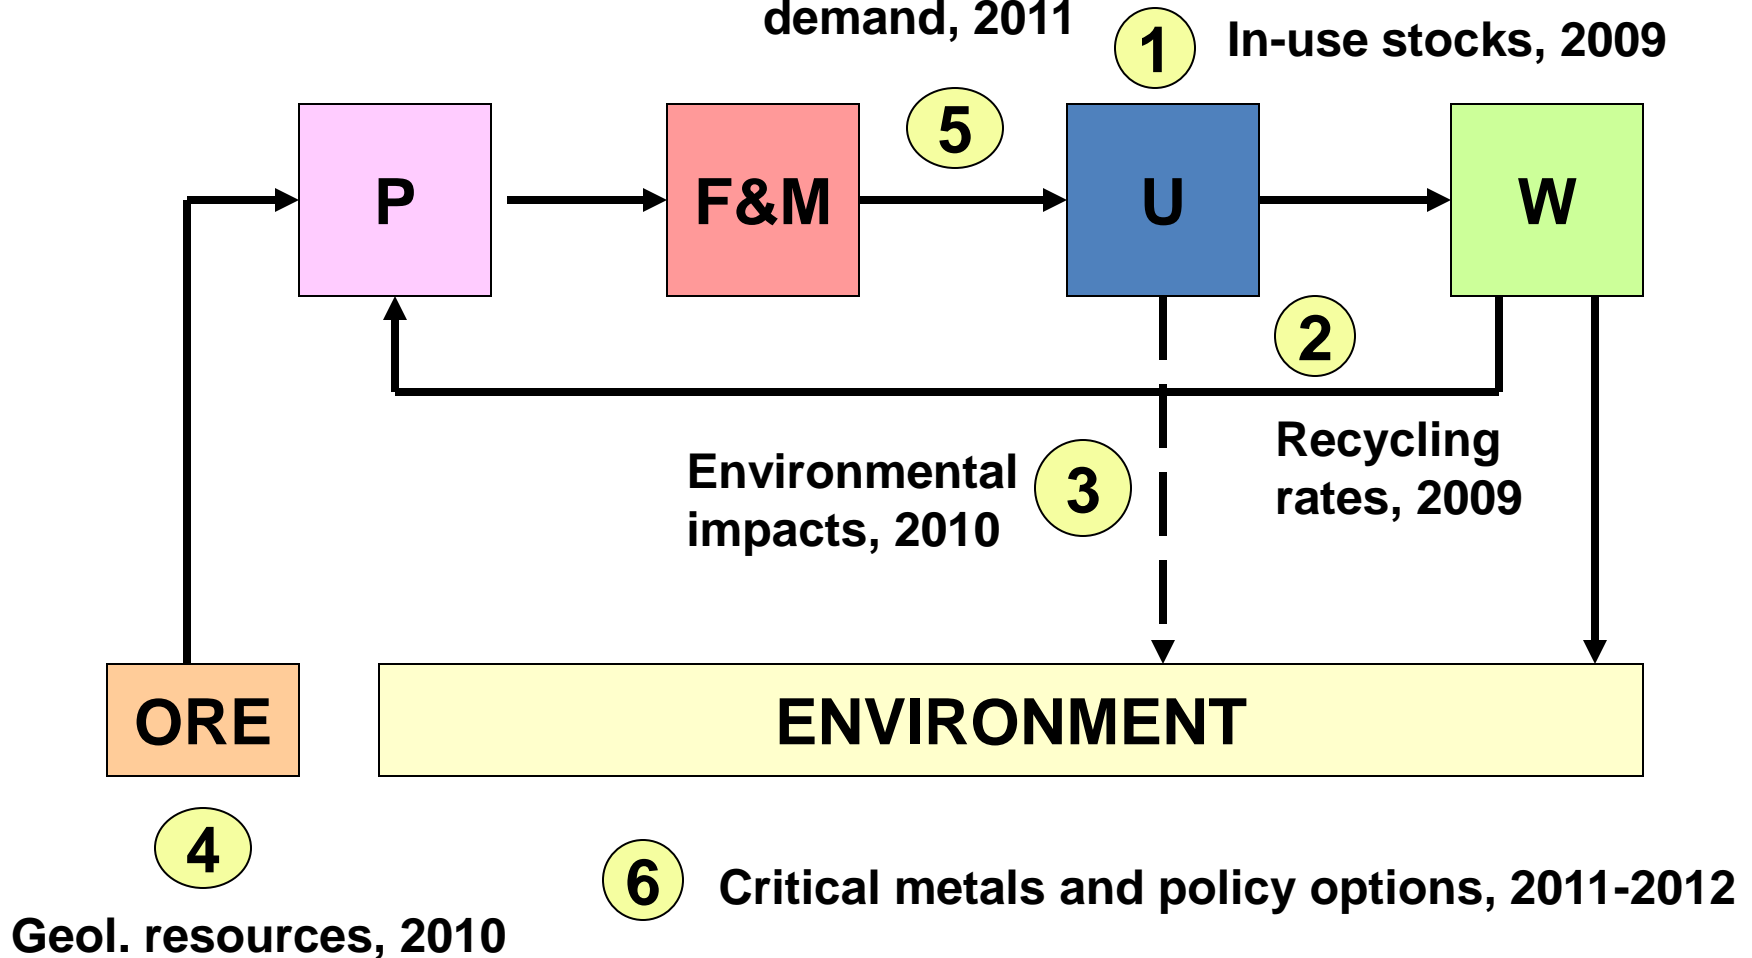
demand, 2011

1 In-use stocks, 2009

P

F&M

5

U

W

2

Recycling rates, 2009

Environmental impacts, 2010

3

ORE

ENVIRONMENT

4

Geol. resources, 2010

6 Critical metals and policy options, 2011-2012